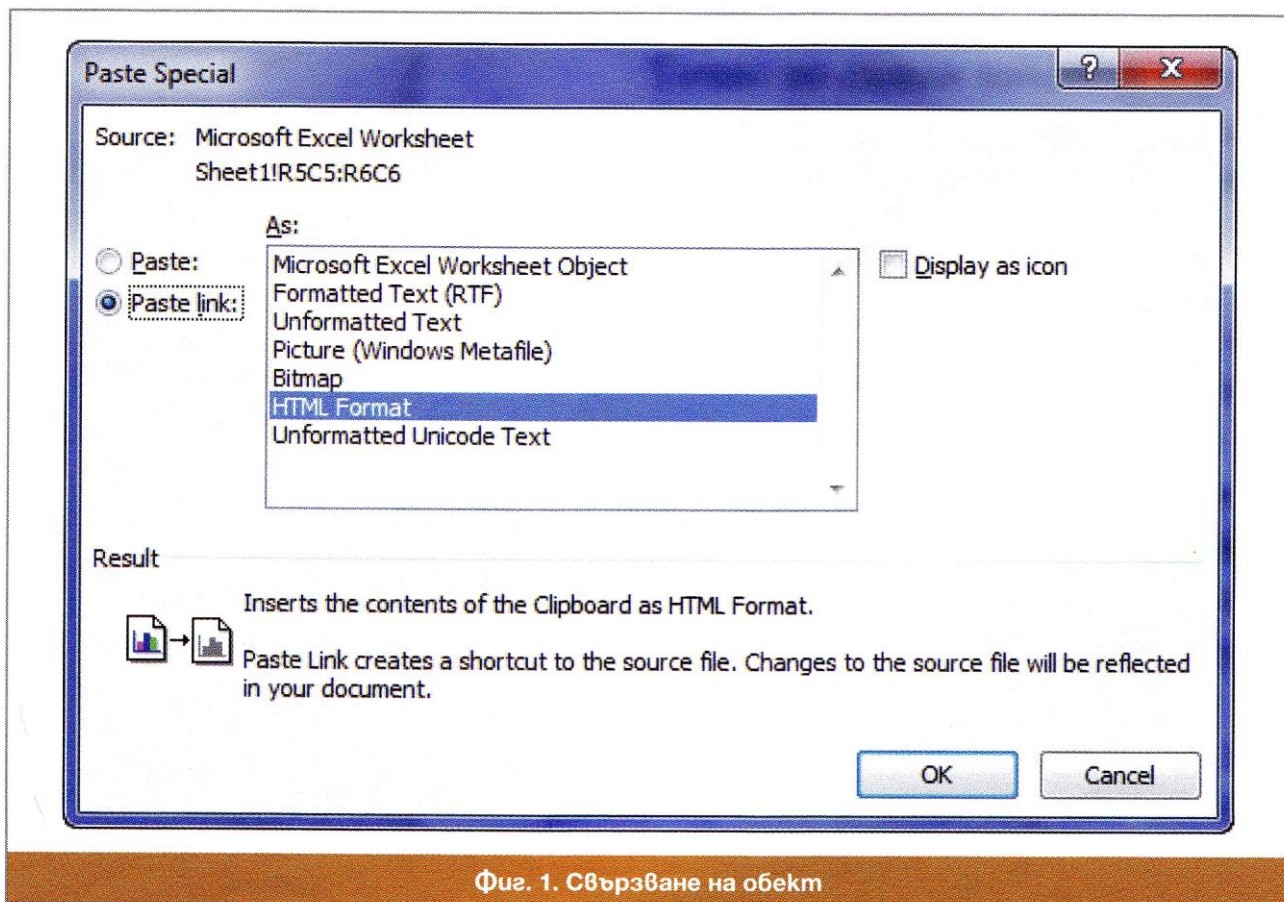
Paste Special

?

X

Source: Microsoft Excel Worksheet
Sheet1!R5C5:R6C6

As:

Paste:

Paste link:

Microsoft Excel Worksheet Object
Formatted Text (RTF)
Unformatted Text
Picture (Windows Metafile)
Bitmap
HTML Format
Unformatted Unicode Text

Display as icon

Result

Inserts the contents of the Clipboard as HTML Format.

Paste Link creates a shortcut to the source file. Changes to the source file will be reflected in your document.

OK

Cancel

Фиг. 1. Свързване на обект